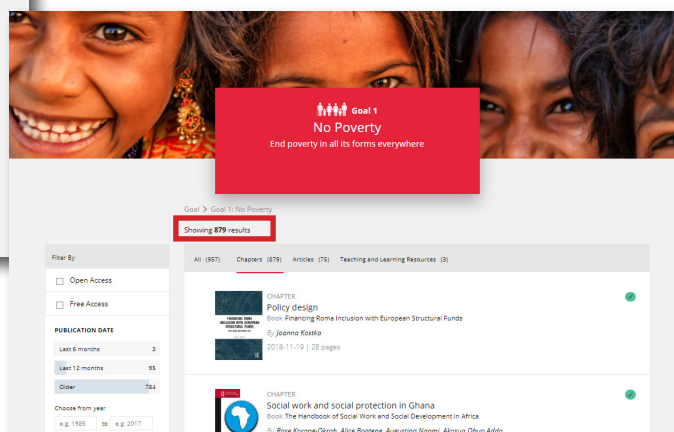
Goal 1
No Poverty
End poverty in all its forms everywhere

Goal > Goal 1: No Poverty

Showing 879 results

Filter By

Open Access

Free Access

PUBLICATION DATE

Last 6 months 3

Last 12 months 95

Older 784

Choose from year

e.g. 1985 to e.g. 2017

All (957) Chapters (879) Articles (75) Teaching and Learning Resources (3)

CHAPTER
Policy design
Book Financing Roma Inclusion with European Structural Funds
By Joanna Kostka
2018-11-19 | 28 pages

CHAPTER
Social work and social protection in Ghana
Book The Handbook of Social Work and Social Development in Africa
By Rose Korang-Okrah, Alice Boateng, Augustina Naami, Akosua Obuo Addo